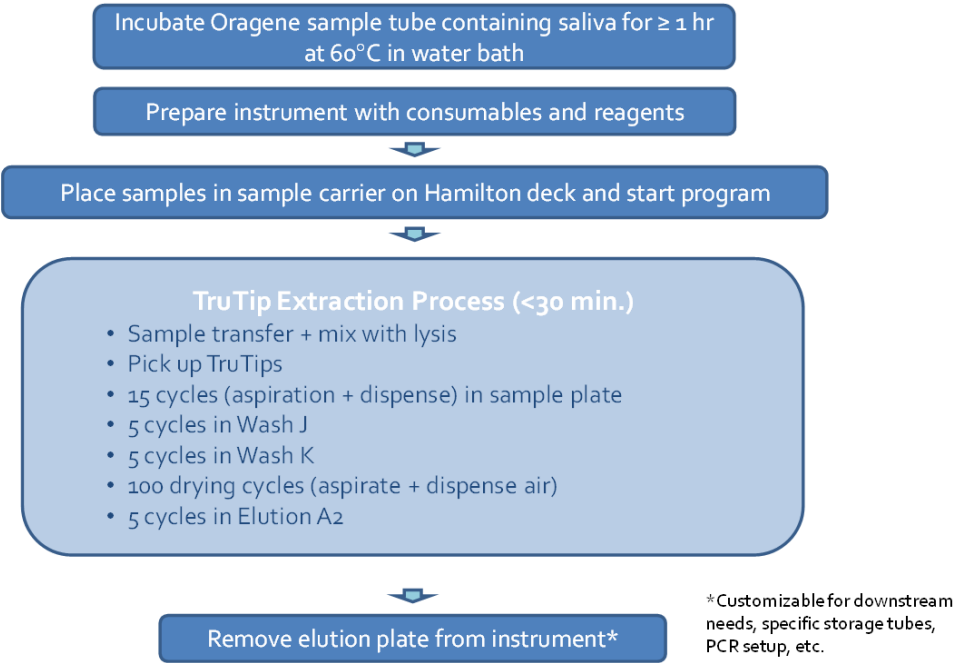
Incubate Oragene sample tube containing saliva for ≥ 1 hr at 60°C in water bath

Prepare instrument with consumables and reagents

Place samples in sample carrier on Hamilton deck and start program

TruTip Extraction Process (<30 min.)

- Sample transfer + mix with lysis
- Pick up TruTips
- 15 cycles (aspiration + dispense) in sample plate
- 5 cycles in Wash J
- 5 cycles in Wash K
- 100 drying cycles (aspirate + dispense air)
- 5 cycles in Elution A2

Remove elution plate from instrument*

*Customizable for downstream needs, specific storage tubes, PCR setup, etc.